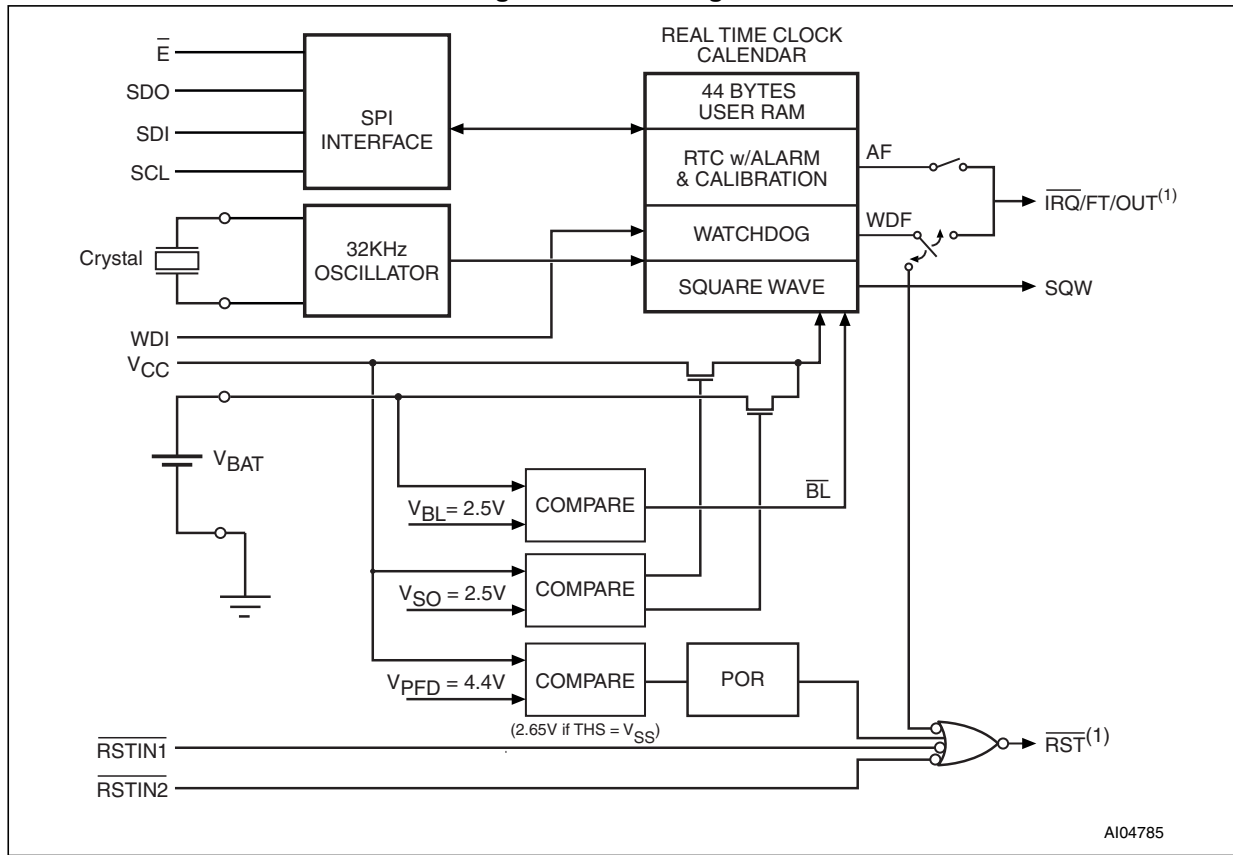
$\overline{E}$
SDO
SDI
SCL
SPI INTERFACE
REAL TIME CLOCK CALENDAR
44 BYTES USER RAM
RTC w/ALARM & CALIBRATION
WATCHDOG
SQUARE WAVE
AF
WDF
$\overline{IRQ}$/FT/OUT$^{(1)}$
SQW
Crystal
32KHz OSCILLATOR
WDI
$V_{CC}$
$V_{BAT}$
$V_{BL} = 2.5V$
COMPARE
$\overline{BL}$
$V_{SO} = 2.5V$
COMPARE
$V_{PFD} = 4.4V$
COMPARE
POR
(2.65V if THS = $V_{SS}$)
$\overline{RSTIN1}$
$\overline{RSTIN2}$
$\overline{RST}^{(1)}$
AI04785